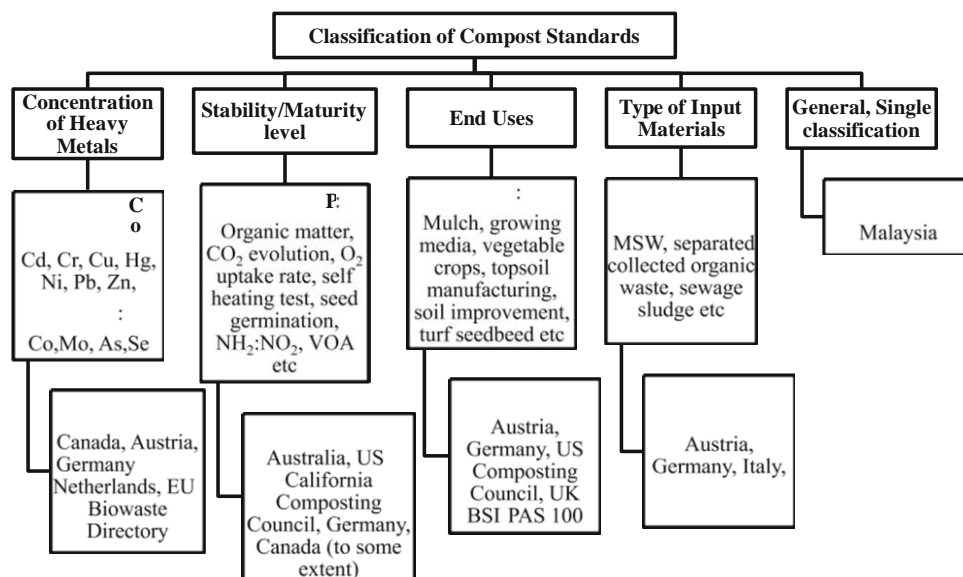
Classification of Compost Standards

Concentration of Heavy Metals

C
o
Cd, Cr, Cu, Hg, Ni, Pb, Zn,
:
Co,Mo, As,Se

Canada, Austria, Germany Netherlands, EU Biowaste Directory

Stability/Maturity level

P:
Organic matter, $CO_2$ evolution, $O_2$ uptake rate, self heating test, seed germination, $NH_2$:$NO_2$, VOA etc

Australia, US California Composting Council, Germany, Canada (to some extent)

End Uses

:
Mulch, growing media, vegetable crops, topsoil manufacturing, soil improvement, turf seedbeed etc

Austria, Germany, US Composting Council, UK BSI PAS 100

Type of Input Materials

MSW, separated collected organic waste, sewage sludge etc

Austria, Germany, Italy,

General, Single classification

Malaysia